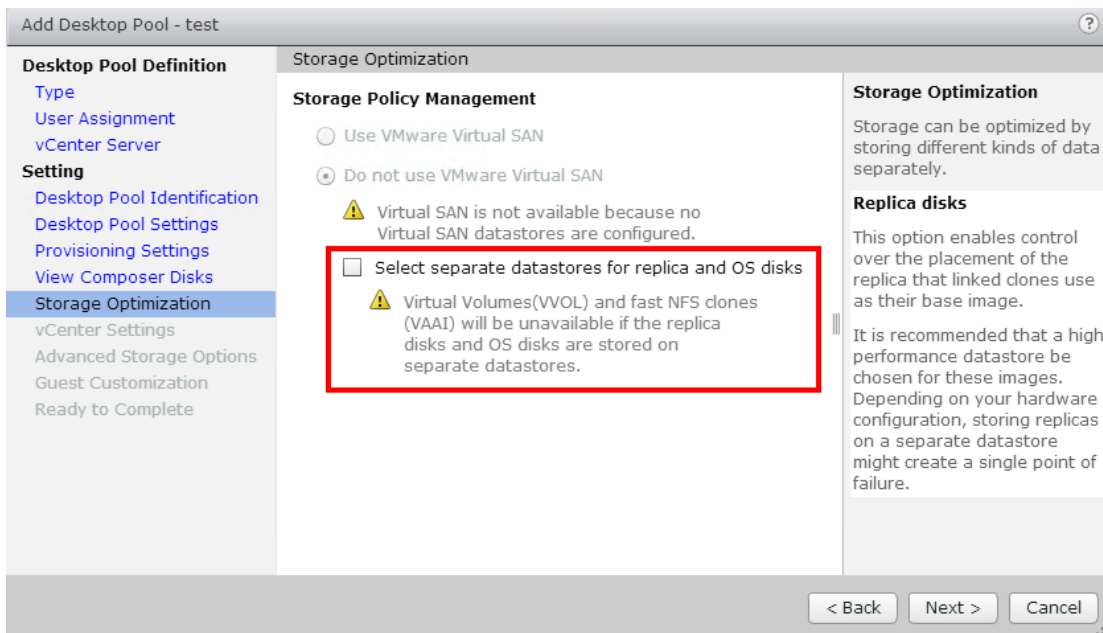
Add Desktop Pool - test

?

Desktop Pool Definition
Type
User Assignment
vCenter Server
Setting
Desktop Pool Identification
Desktop Pool Settings
Provisioning Settings
View Composer Disks
Storage Optimization
vCenter Settings
Advanced Storage Options
Guest Customization
Ready to Complete

Storage Optimization

Storage Policy Management

Use VMware Virtual SAN

Do not use VMware Virtual SAN

Virtual SAN is not available because no Virtual SAN datastores are configured.

Select separate datastores for replica and OS disks

Virtual Volumes(VVOL) and fast NFS clones (VAAI) will be unavailable if the replica disks and OS disks are stored on separate datastores.

Storage Optimization

Storage can be optimized by storing different kinds of data separately.

Replica disks

This option enables control over the placement of the replica that linked clones use as their base image.

It is recommended that a high performance datastore be chosen for these images. Depending on your hardware configuration, storing replicas on a separate datastore might create a single point of failure.

< Back
Next >
Cancel